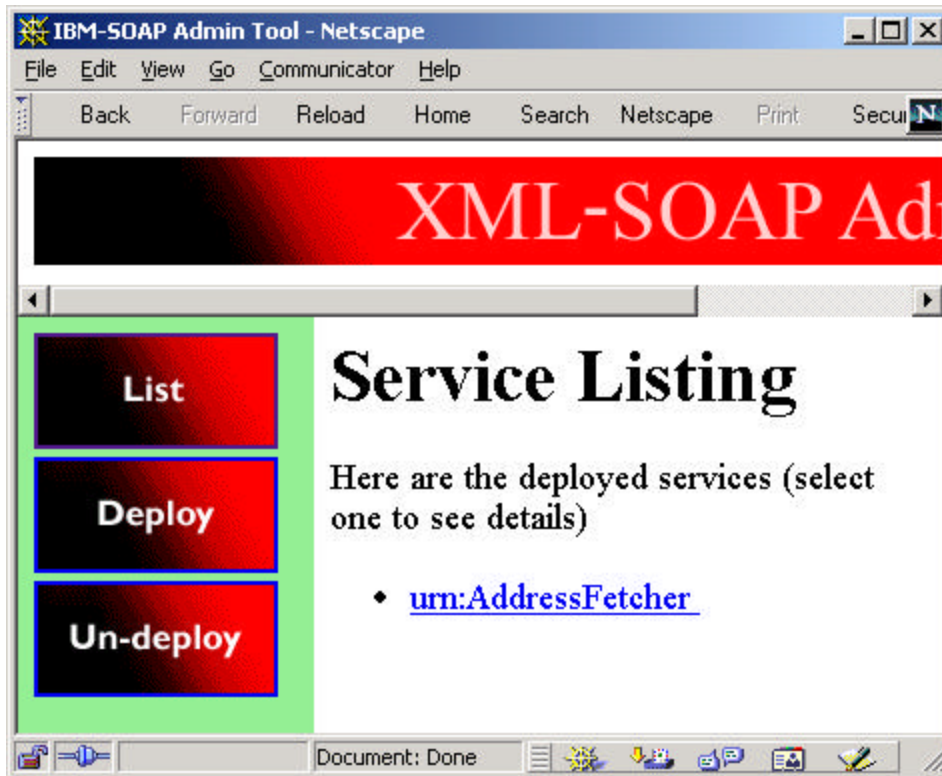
IBM-SOAP Admin Tool - Netscape

File Edit View Go Communicator Help

Back Forward Reload Home Search Netscape Print Secu

XML-SOAP Ad

List

Deploy

Un-deploy

# Service Listing

Here are the deployed services (select one to see details)

- urn:AddressFetcher

Document: Done